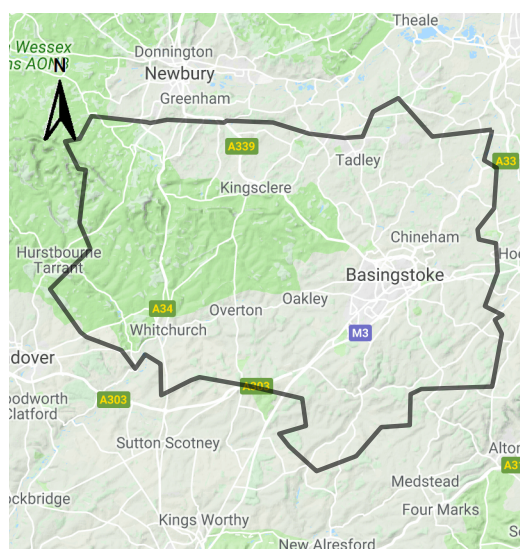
Theale
Wessex
ns AON
N
Donnington
Newbury
Greenham
A339
Tadley
A33
Kingsclere
Chineham
Hurstbourne Tarrant
Hoo
Basingstoke
Oakley
A34
Overton
Whitchurch
M3
dover
A303
oodworth Clatford
A303
Sutton Scotney
Alton
Medstead
A31
ockbridge
Four Marks
Kings Worthy
New Alresford